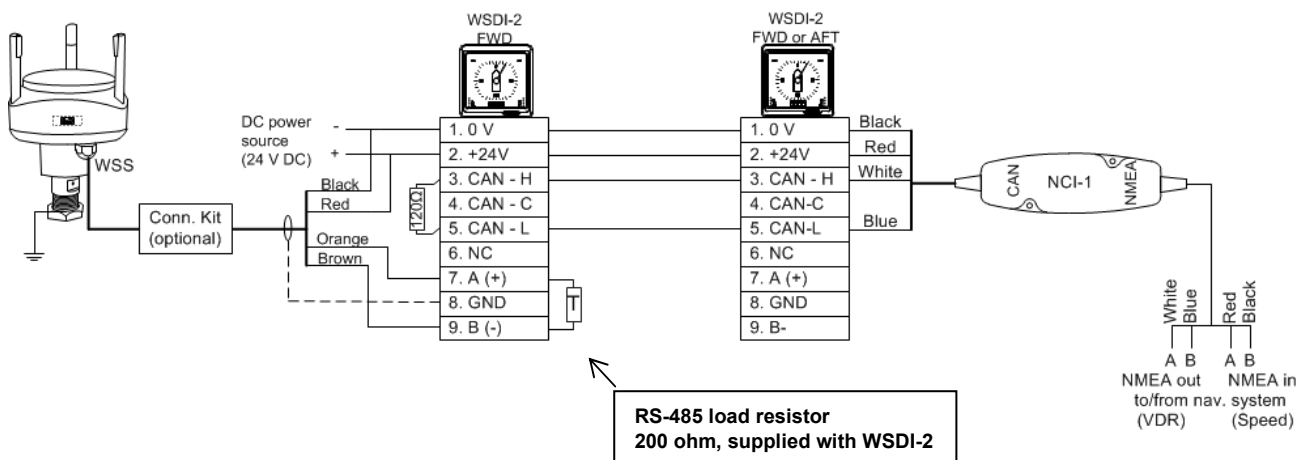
WSDI-2
FWD

WSDI-2
FWD or AFT

WSS

DC power source (24 V DC)

-
+

Black
Red
Orange
Brown

Conn. Kit (optional)

120Ω

1. 0 V
2. +24V
3. CAN - H
4. CAN - C
5. CAN - L
6. NC
7. A (+)
8. GND
9. B (-)

T

1. 0 V
2. +24V
3. CAN - H
4. CAN-C
5. CAN-L
6. NC
7. A (+)
8. GND
9. B-

Black
Red
White
Blue

CAN
NCI-1
NMEA

White
Blue
Red
Black

A B
NMEA out
A B
NMEA in
to/from nav. system
(VDR)
(Speed)

RS-485 load resistor
200 ohm, supplied with WSDI-2